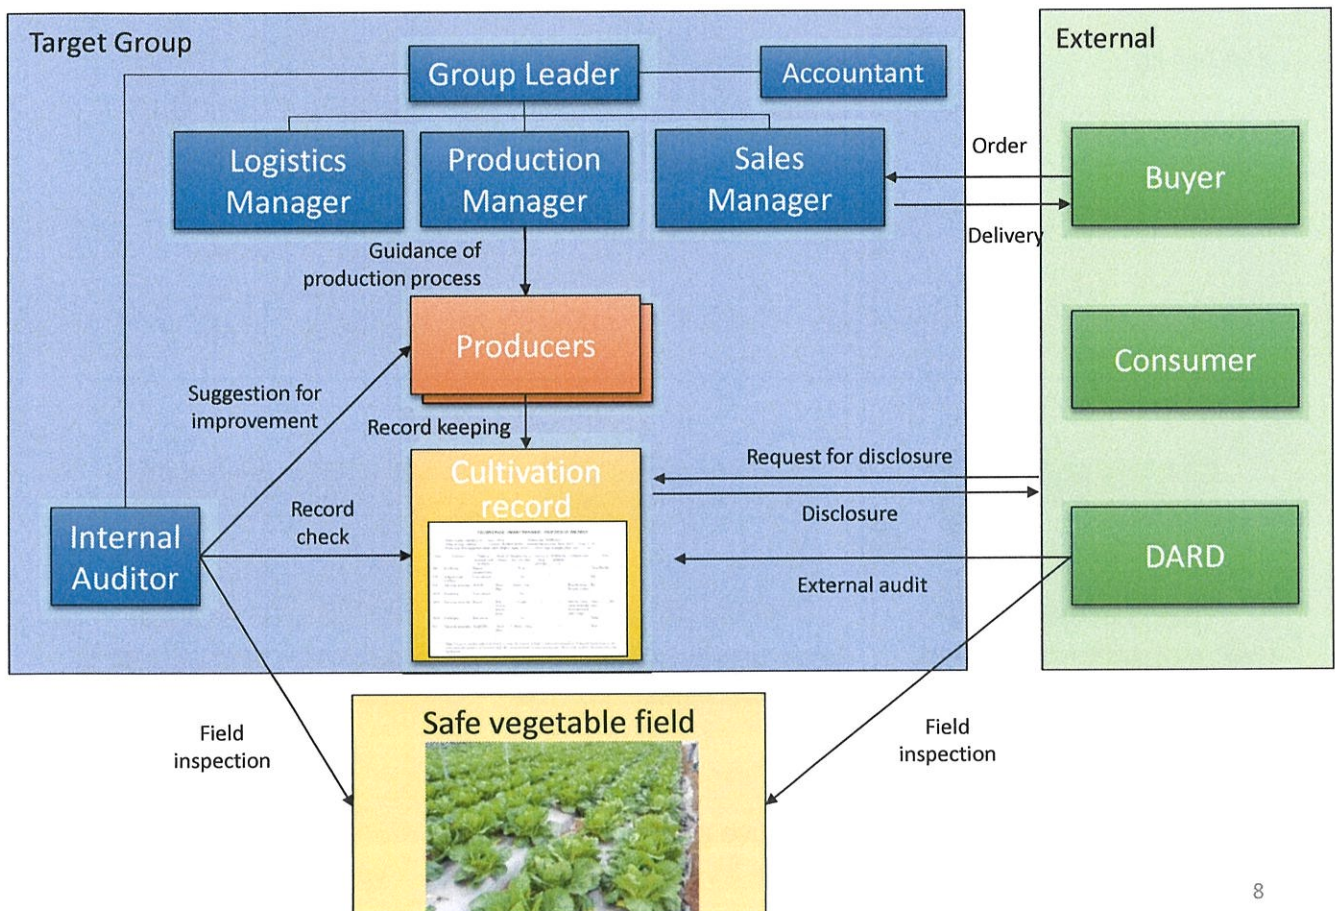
Target Group

Group Leader

Accountant

Logistics Manager

Production Manager

Sales Manager

Guidance of production process

Producers

Suggestion for improvement

Record keeping

Cultivation record

Record check

Internal Auditor

External

Order

Buyer

Delivery

Consumer

Request for disclosure

Disclosure

DARD

External audit

Field inspection

Safe vegetable field

Field inspection

8